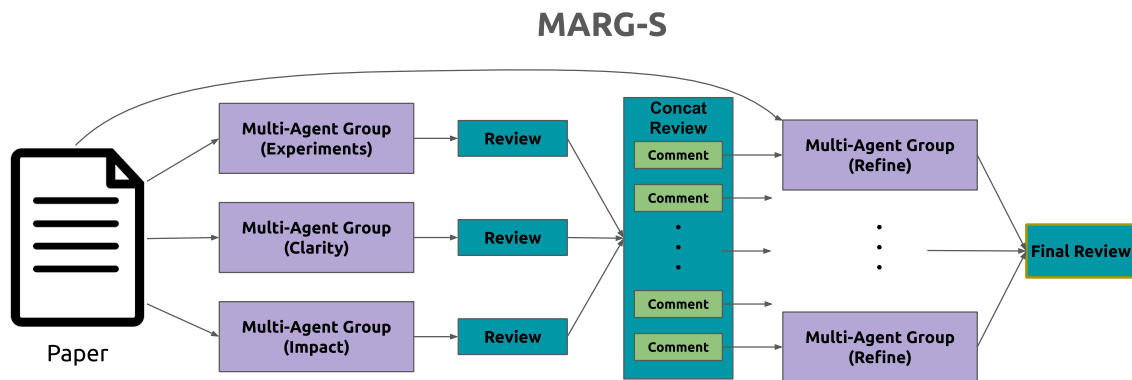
MARG-S

Paper

Multi-Agent Group (Experiments)

Multi-Agent Group (Clarity)

Multi-Agent Group (Impact)

Review

Review

Review

Concat Review

Comment

Comment

Comment

Comment

Multi-Agent Group (Refine)

Multi-Agent Group (Refine)

Final Review